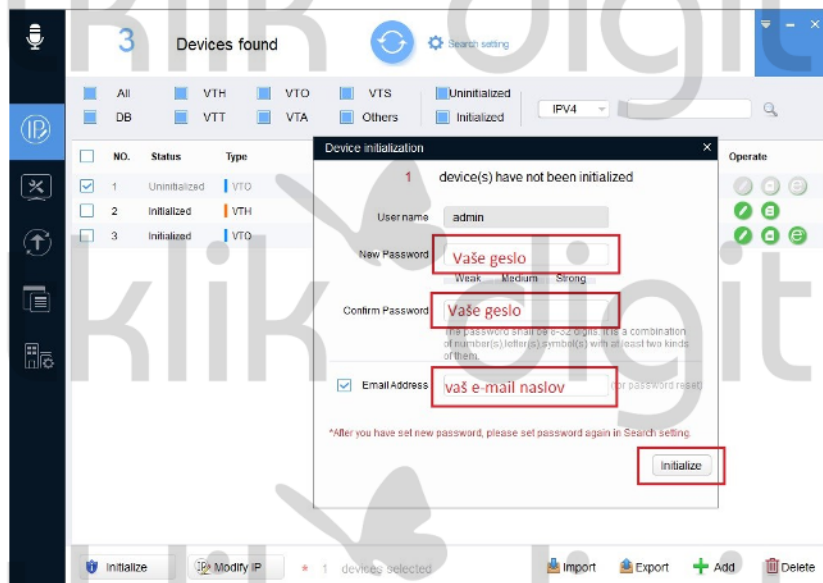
3 Devices found

Search setting

All VTH VTO VTS Uninitialized
DB VTT VTA Others Initialized

IPV4

NO. Status Type Operate
1 Uninitialized VTO
2 Initialized VTH
3 Initialized VTO

Device initialization

1 device(s) have not been initialized

User name admin

New Password Vaše geslo
Weak Medium Strong

Confirm Password Vaše geslo
The password shall be 8-32 digits. It is a combination of number(s),letter(s),symbol(s) with at least two kinds of them.

Email Address vaš e-mail naslov (for password reset)

*After you have set new password, please set password again in Search setting.

Initialize

Initialize Modify IP * 1 devices selected Import Export Add Delete